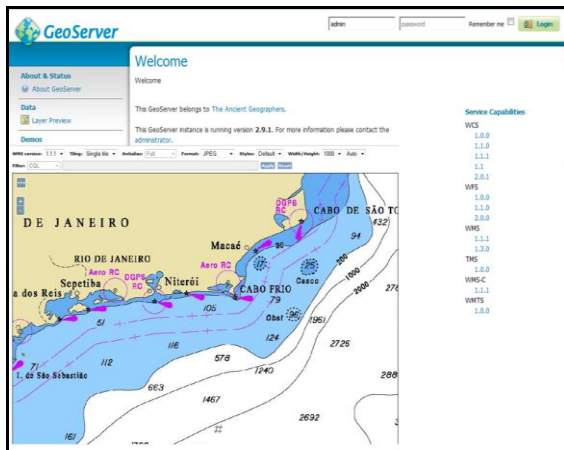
GeoServer

admin password Remember me Login

Welcome

Welcome

About & Status
About GeoServer

Data
Layer Preview

Demos

This GeoServer belongs to The Ancient Geographers.

This GeoServer instance is running version 2.9.1. For more information please contact the administrator.

WMS version: 1.1.1 Tiling: Single tile Antialias: Full Format: JPEG Styles: Default Width/Height: 1000 Auto
Filter: CQL Apply Reset

DE JANEIRO
CABO DE SÃO TO
DGPS RC
432
94
Macaé
90
200
1000
RIO DE JANEIRO
Aero RC
DGPS RC
Aero RC
Sepetiba
Niterói
CABO FRIO
Casco
a dos Reis
105
79
Obst
96
51
1961
27
112
116
124
2726
71
I. de São Sebastião
578
1240
288
663
1467
2692
161

Service Capabilities
WCS
1.0.0
1.1.0
1.1.1
1.1
2.0.1
WFS
1.0.0
1.1.0
2.0.0
WMS
1.1.1
1.3.0
TMS
1.0.0
WMS-C
1.1.1
WMTS
1.0.0